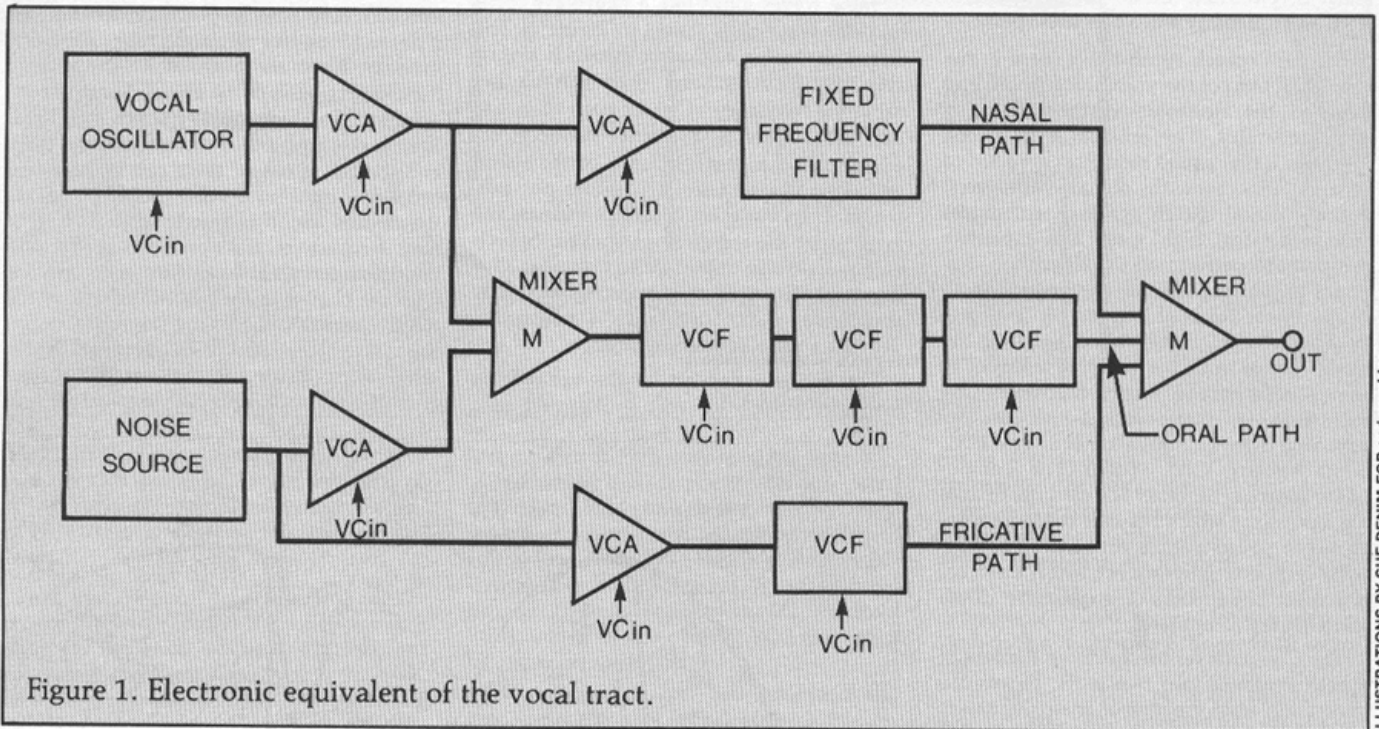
VOCAL OSCILLATOR

VCin

VCA

VCin

VCA

VCin

FIXED FREQUENCY FILTER

NASAL PATH

MIXER

M

VCF

VCin

VCF

VCin

VCF

VCin

MIXER

M

OUT

ORAL PATH

NOISE SOURCE

VCA

VCin

VCA

VCin

VCF

VCin

FRICATIVE PATH

Figure 1. Electronic equivalent of the vocal tract.

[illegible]